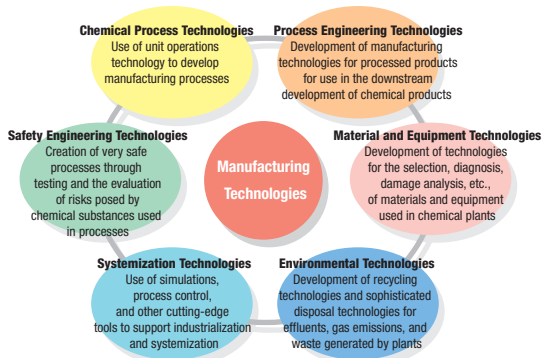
Chemical Process Technologies
Use of unit operations technology to develop manufacturing processes

Process Engineering Technologies
Development of manufacturing technologies for processed products for use in the downstream development of chemical products

Safety Engineering Technologies
Creation of very safe processes through testing and the evaluation of risks posed by chemical substances used in processes

Manufacturing Technologies

Material and Equipment Technologies
Development of technologies for the selection, diagnosis, damage analysis, etc., of materials and equipment used in chemical plants

Systemization Technologies
Use of simulations, process control, and other cutting-edge tools to support industrialization and systemization

Environmental Technologies
Development of recycling technologies and sophisticated disposal technologies for effluents, gas emissions, and waste generated by plants